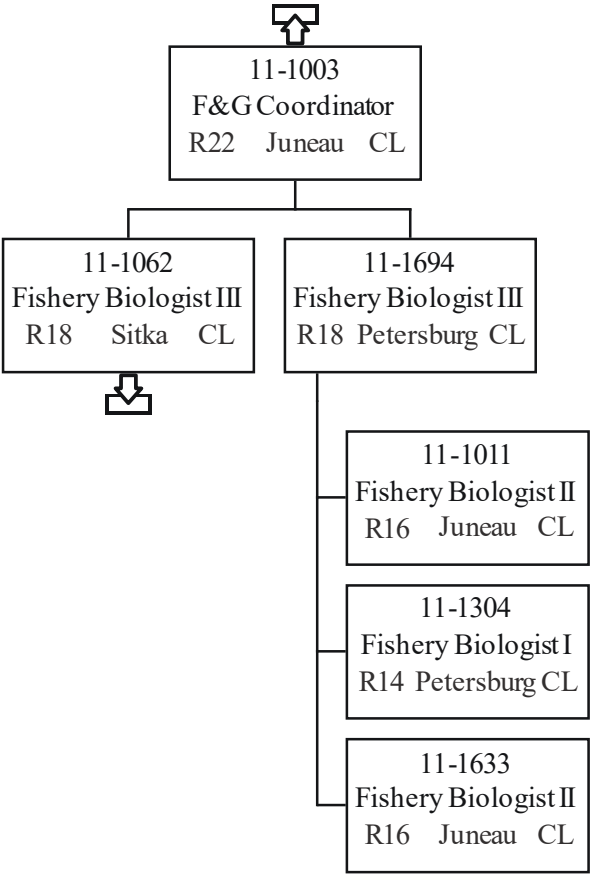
11-1003
F&G Coordinator
R22 Juneau CL

11-1062
Fishery Biologist III
R18 Sitka CL

11-1694
Fishery Biologist III
R18 Petersburg CL

11-1011
Fishery Biologist II
R16 Juneau CL

11-1304
Fishery Biologist I
R14 Petersburg CL

11-1633
Fishery Biologist II
R16 Juneau CL